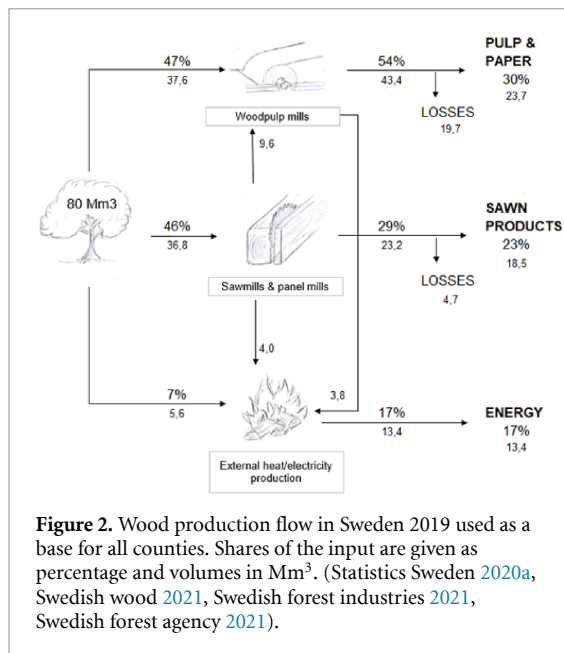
80 Mm3

47%
37,6

Woodpulp mills

54%
43,4

LOSSES
19,7

PULP & PAPER
30%
23,7

9,6

46%
36,8

Sawmills & panel mills

29%
23,2

LOSSES
4,7

SAWN PRODUCTS
23%
18,5

4,0

7%
5,6

3,8

External heat/electricity production

17%
13,4

ENERGY
17%
13,4

**Figure 2.** Wood production flow in Sweden 2019 used as a base for all counties. Shares of the input are given as percentage and volumes in Mm$^3$. (Statistics Sweden 2020a, Swedish wood 2021, Swedish forest industries 2021, Swedish forest agency 2021).